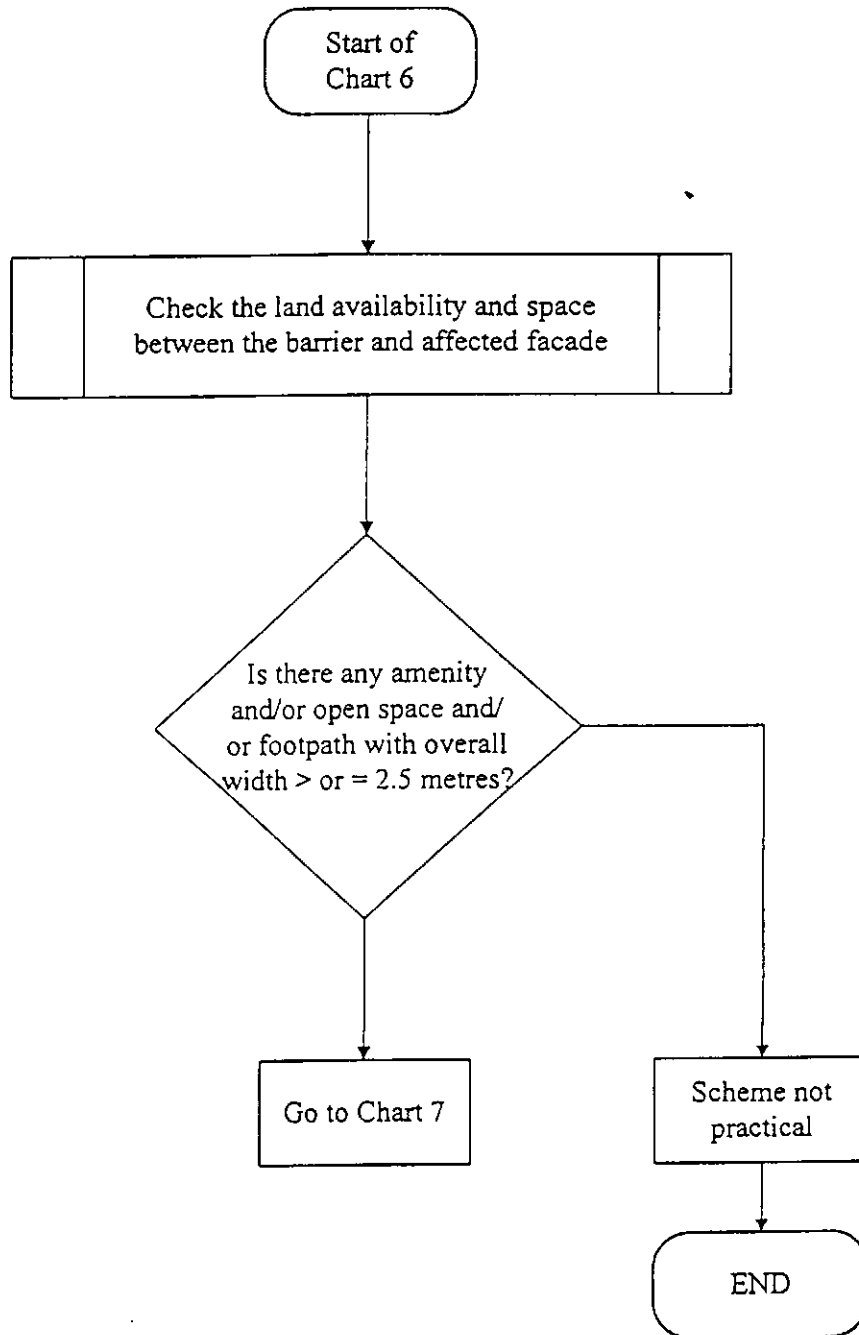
Start of Chart 6

Check the land availability and space between the barrier and affected facade

Is there any amenity and/or open space and/ or footpath with overall width > or = 2.5 metres?

Go to Chart 7

Scheme not practical

END